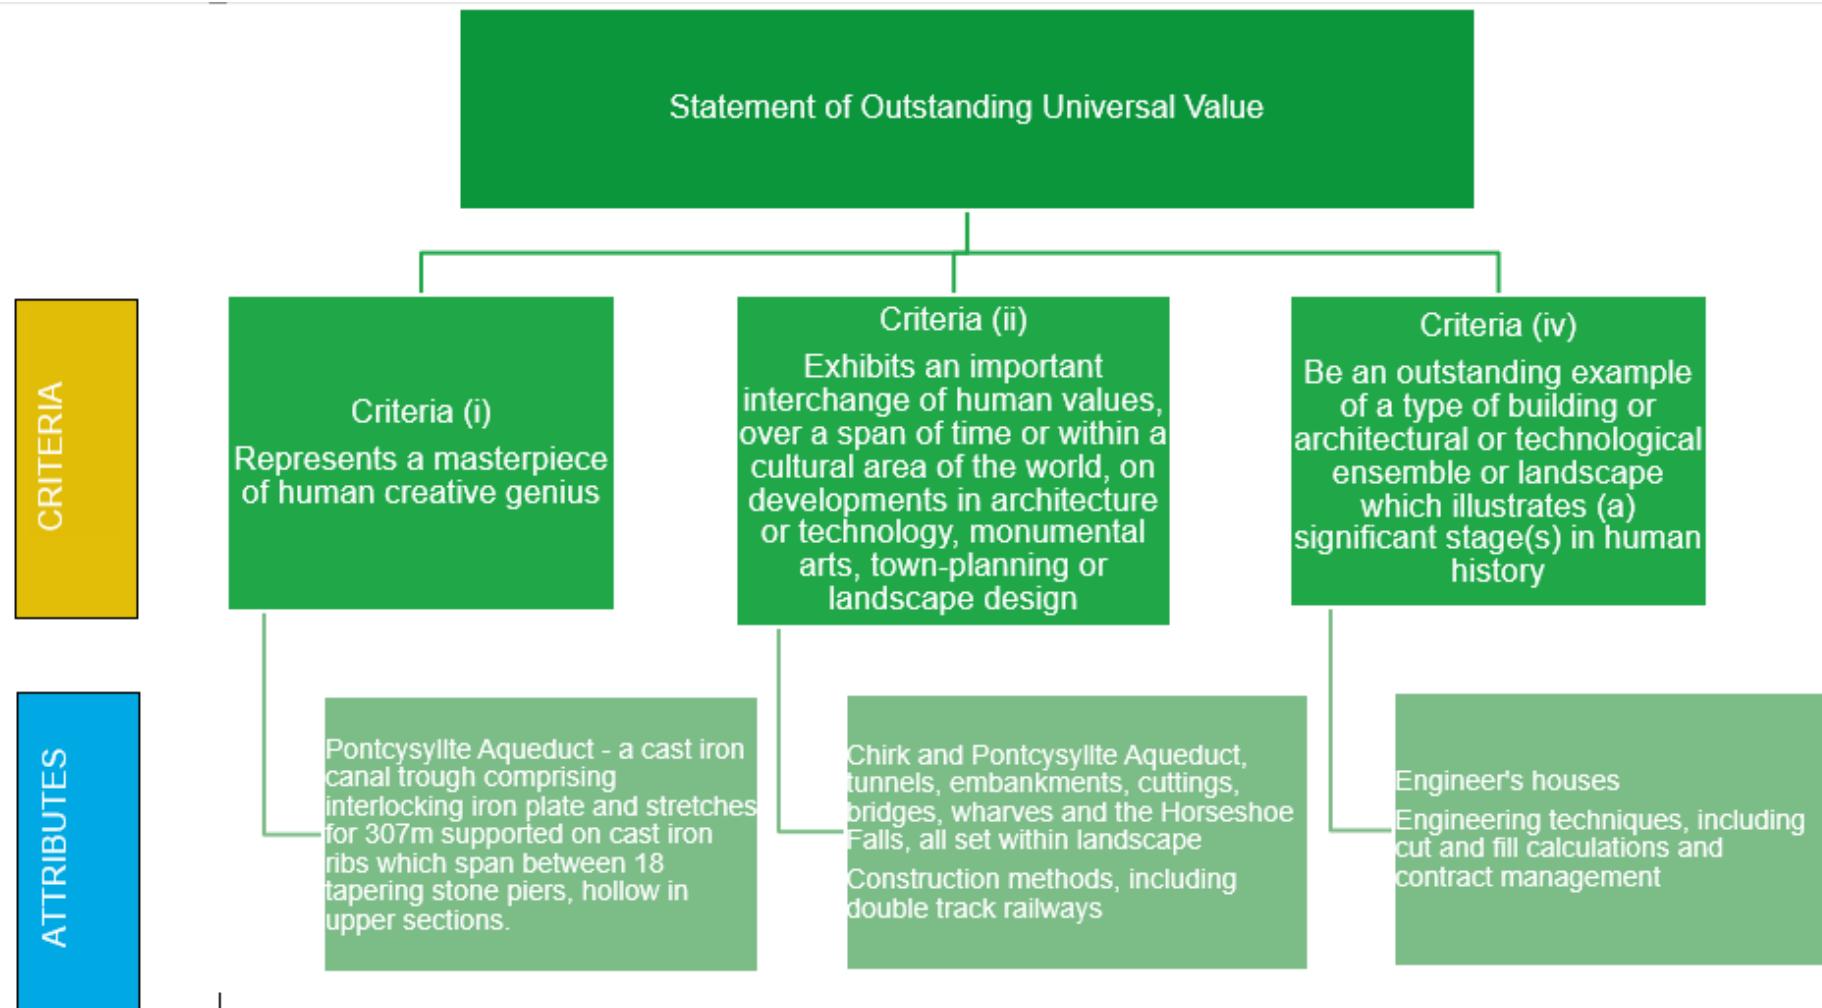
Statement of Outstanding Universal Value

CRITERIA

Criteria (i)
Represents a masterpiece of human creative genius

Criteria (ii)
Exhibits an important interchange of human values, over a span of time or within a cultural area of the world, on developments in architecture or technology, monumental arts, town-planning or landscape design

Criteria (iv)
Be an outstanding example of a type of building or architectural or technological ensemble or landscape which illustrates (a) significant stage(s) in human history

ATTRIBUTES

Pontcysyllte Aqueduct - a cast iron canal trough comprising interlocking iron plate and stretches for 307m supported on cast iron ribs which span between 18 tapering stone piers, hollow in upper sections.

Chirk and Pontcysyllte Aqueduct, tunnels, embankments, cuttings, bridges, wharves and the Horseshoe Falls, all set within landscape

Construction methods, including double track railways

Engineer's houses

Engineering techniques, including cut and fill calculations and contract management